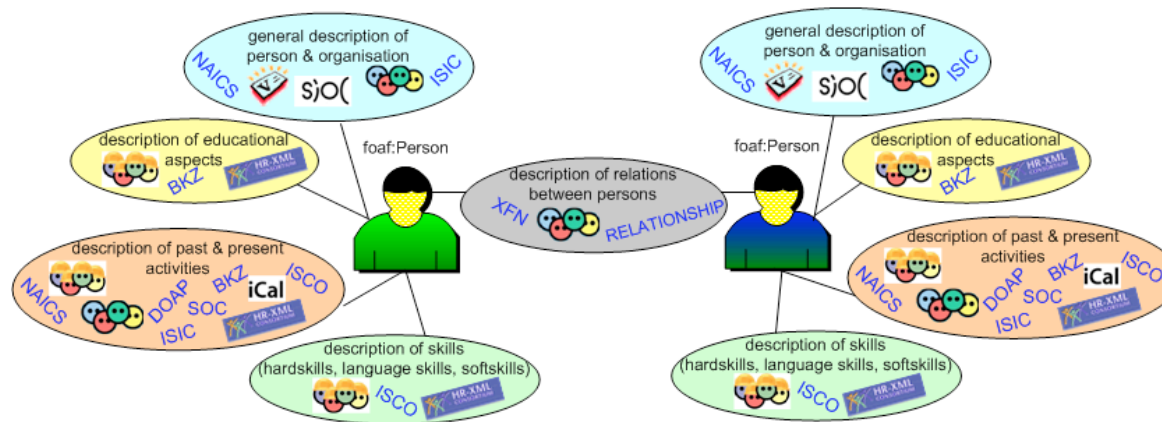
general description of person & organisation

NAICS

S)O(

ISIC

description of educational aspects

BKZ

HR-XML CONSORTIUM

foaf:Person

description of relations between persons

XFN

RELATIONSHIP

description of past & present activities

NAICS

DOAP

BKZ

SOC

iCal

ISCO

ISIC

HR-XML CONSORTIUM

description of skills (hardskills, language skills, softskills)

ISCO

HR-XML CONSORTIUM

general description of person & organisation

NAICS

S)O(

ISIC

foaf:Person

description of educational aspects

BKZ

HR-XML CONSORTIUM

description of past & present activities

NAICS

DOAP

BKZ

SOC

iCal

ISCO

ISIC

HR-XML CONSORTIUM

description of skills (hardskills, language skills, softskills)

ISCO

HR-XML CONSORTIUM